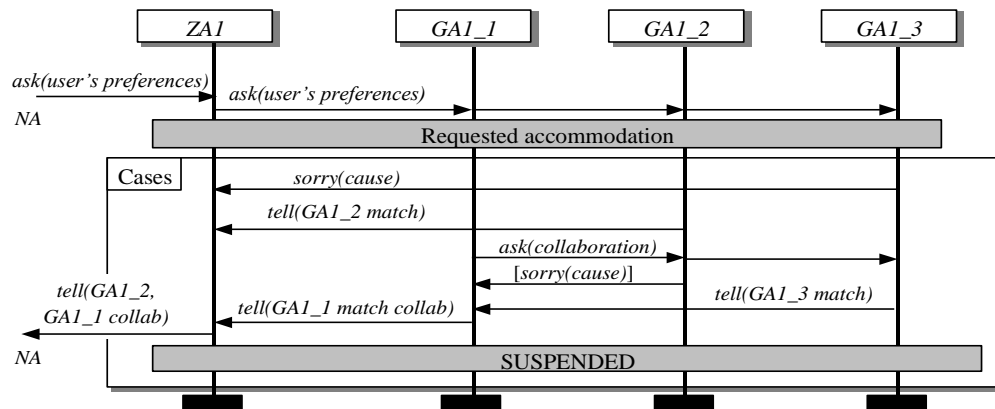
ZA1

GA1_1

GA1_2

GA1_3

ask(user's preferences)

ask(user's preferences)

NA

Requested accommodation

Cases

sorry(cause)

tell(GA1_2 match)

ask(collaboration)

[sorry(cause)]

tell(GA1_3 match)

tell(GA1_2, GA1_1 collab)

tell(GA1_1 match collab)

NA

SUSPENDED